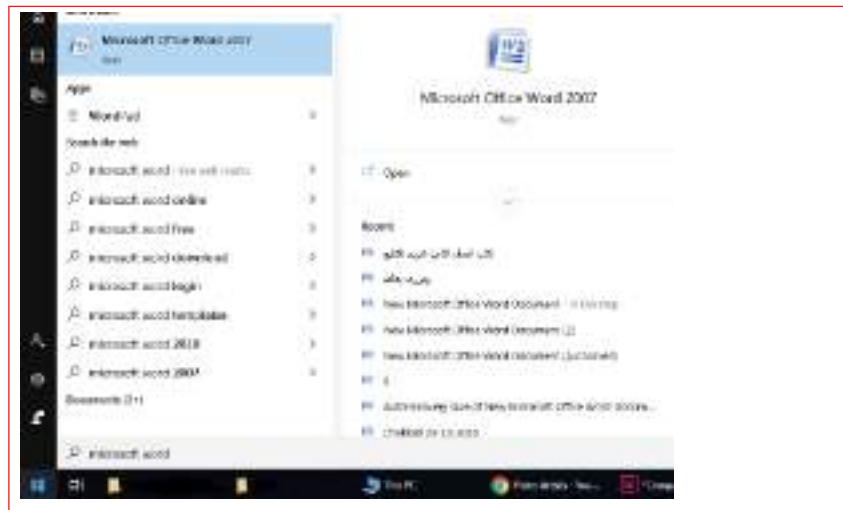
Microsoft Office Word 2007
App

Apps
Wordpad

Search the web
microsoft word - See web results
microsoft word online
microsoft word free
microsoft word download
microsoft word login
microsoft word templates
microsoft word 2010
microsoft word 2007
Documents (1+)

microsoft word

Microsoft Office Word 2007
App

Open

Recent
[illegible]
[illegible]
New Microsoft Office Word Document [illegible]
New Microsoft Office Word Document (2)
New Microsoft Office Word Document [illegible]
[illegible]
AutoRecovery save of New Microsoft Office Word Docume...
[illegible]

This PC
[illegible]